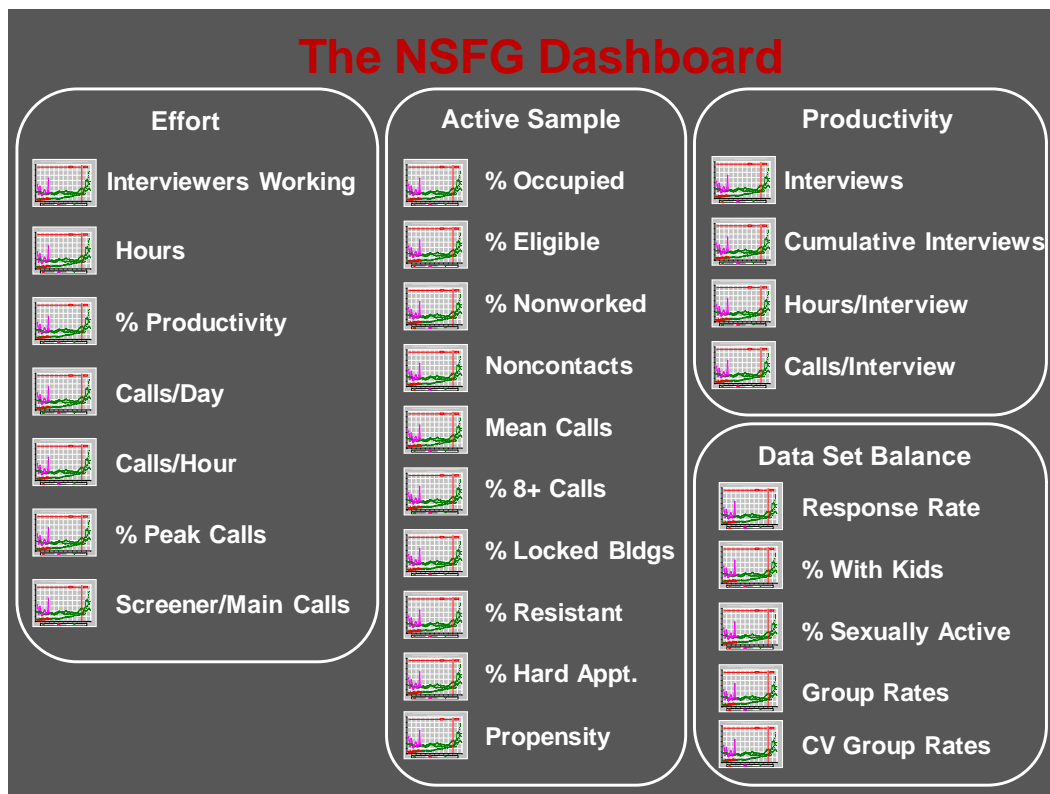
The NSFG Dashboard

Effort

Interviewers Working

Hours

% Productivity

Calls/Day

Calls/Hour

% Peak Calls

Screener/Main Calls

Active Sample

% Occupied

% Eligible

% Nonworked

Noncontacts

Mean Calls

% 8+ Calls

% Locked Bldgs

% Resistant

% Hard Appt.

Propensity

Productivity

Interviews

Cumulative Interviews

Hours/Interview

Calls/Interview

Data Set Balance

Response Rate

% With Kids

% Sexually Active

Group Rates

CV Group Rates